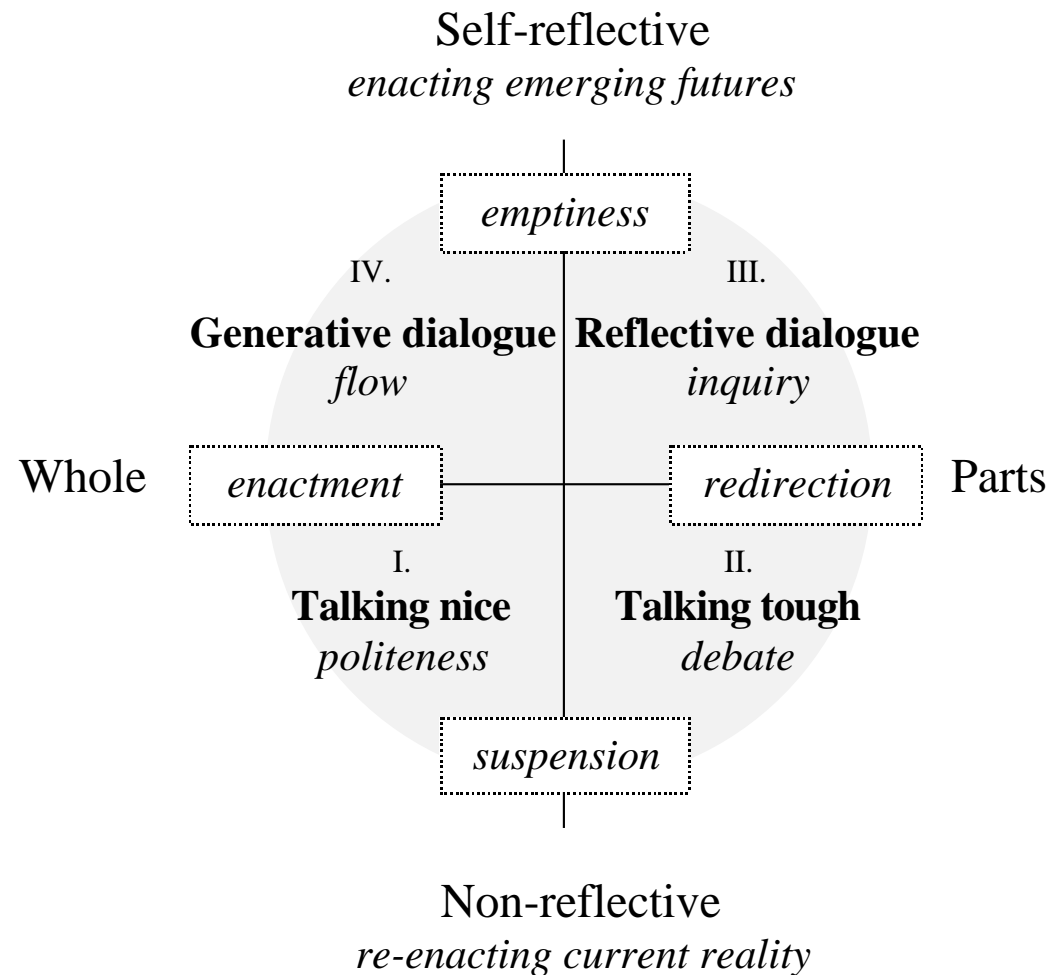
Self-reflective
*enacting emerging futures*

*emptiness*

IV.
**Generative dialogue**
*flow*

III.
**Reflective dialogue**
*inquiry*

Whole

*enactment*

*redirection*

Parts

I.
**Talking nice**
*politeness*

II.
**Talking tough**
*debate*

*suspension*

Non-reflective
*re-enacting current reality*